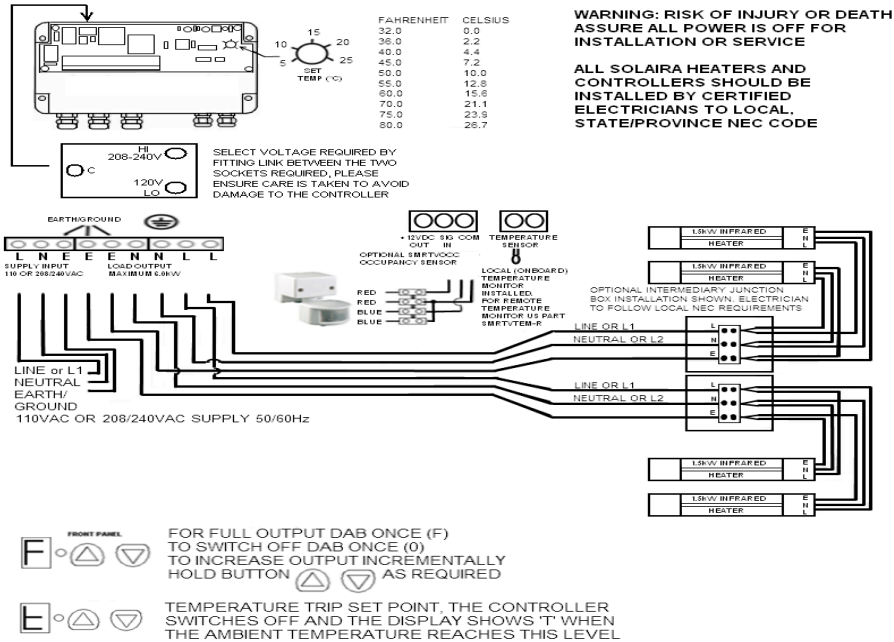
10 15 20 5 25 SET TEMP (°C)

| FAHRENHEIT | CELSIUS |
|---|---|
| 32.0 | 0.0 |
| 36.0 | 2.2 |
| 40.0 | 4.4 |
| 45.0 | 7.2 |
| 50.0 | 10.0 |
| 55.0 | 12.8 |
| 60.0 | 15.6 |
| 70.0 | 21.1 |
| 75.0 | 23.9 |
| 80.0 | 26.7 |

WARNING: RISK OF INJURY OR DEATH ASSURE ALL POWER IS OFF FOR INSTALLATION OR SERVICE

ALL SOLAIRA HEATERS AND CONTROLLERS SHOULD BE INSTALLED BY CERTIFIED ELECTRICIANS TO LOCAL, STATE/PROVINCE NEC CODE

HI 208-240V
C
120V LO

SELECT VOLTAGE REQUIRED BY FITTING LINK BETWEEN THE TWO SOCKETS REQUIRED, PLEASE ENSURE CARE IS TAKEN TO AVOID DAMAGE TO THE CONTROLLER

EARTH/GROUND
L N E E E N N L L
SUPPLY INPUT 110 OR 208/240VAC
LOAD OUTPUT MAXIMUM 6.0kW

+12VDC OUT SIG IN COM
TEMPERATURE SENSOR
OPTIONAL SMRTVOCC OCCUPANCY SENSOR
LOCAL (ONBOARD) TEMPERATURE MONITOR INSTALLED. FOR REMOTE TEMPERATURE MONITOR US PART SMRTVTEM-R

RED
RED
BLUE
BLUE

1.5kW INFRARED HEATER E N L
1.5kW INFRARED HEATER E N L

OPTIONAL INTERMEDIARY JUNCTION BOX INSTALLATION SHOWN. ELECTRICIAN TO FOLLOW LOCAL NEC REQUIREMENTS

LINE OR L1
NEUTRAL OR L2
L N E

LINE or L1
NEUTRAL
EARTH/ GROUND
110VAC OR 208/240VAC SUPPLY 50/60Hz

LINE OR L1
NEUTRAL OR L2
L N E

1.5kW INFRARED HEATER E N L
1.5kW INFRARED HEATER E N L

FRONT PANEL
F
FOR FULL OUTPUT DAB ONCE (F)
TO SWITCH OFF DAB ONCE (0)
TO INCREASE OUTPUT INCREMENTALLY HOLD BUTTON AS REQUIRED

t
TEMPERATURE TRIP SET POINT, THE CONTROLLER SWITCHES OFF AND THE DISPLAY SHOWS 'T' WHEN THE AMBIENT TEMPERATURE REACHES THIS LEVEL